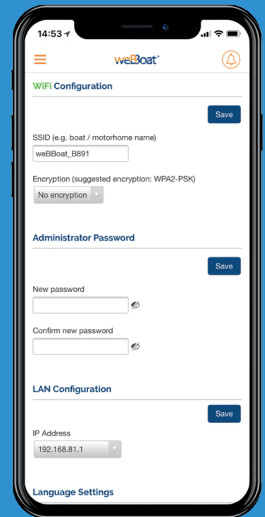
14:53

weBBoat

WiFi Configuration

Save

SSID (e.g. boat / motorhome name)

weBBoat_B891

Encryption (suggested encryption: WPA2-PSK)

No encryption

Administrator Password

Save

New password

Confirm new password

LAN Configuration

Save

IP Address

192.168.81.1

Language Settings